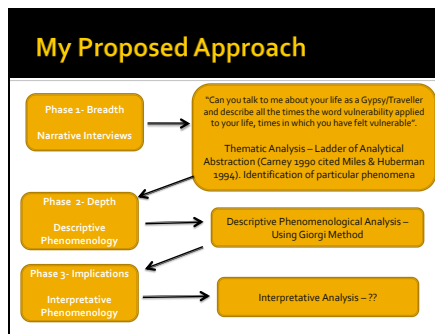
My Proposed Approach

Phase 1- Breadth

Narrative Interviews

"Can you talk to me about your life as a Gypsy/Traveller and describe all the times the word vulnerability applied to your life, times in which you have felt vulnerable".

Thematic Analysis – Ladder of Analytical Abstraction (Carney 1990 cited Miles & Huberman 1994). Identification of particular phenomena

Phase 2- Depth

Descriptive Phenomenology

Descriptive Phenomenological Analysis – Using Giorgi Method

Phase 3- Implications

Interpretative Phenomenology

Interpretative Analysis – ??